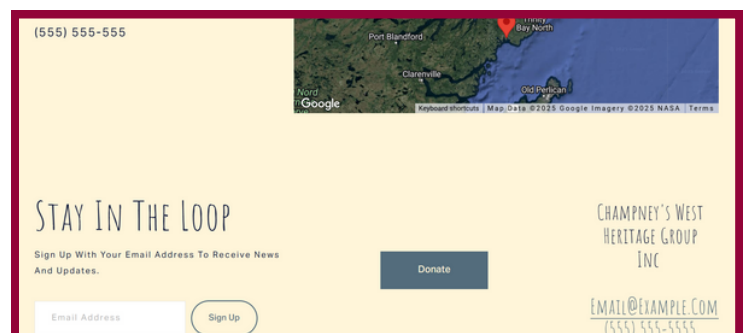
(555) 555-555

Trinity Bay North

Port Blandford

Clarenville

Nord

Old Pelican

Google

Keyboard shortcuts | Map Data ©2025 Google Imagery ©2025 NASA | Terms

Stay In The Loop

Sign Up With Your Email Address To Receive News And Updates.

Email Address

Sign Up

Donate

Champney's West Heritage Group Inc

Email@Example.Com

(555) 555-5555